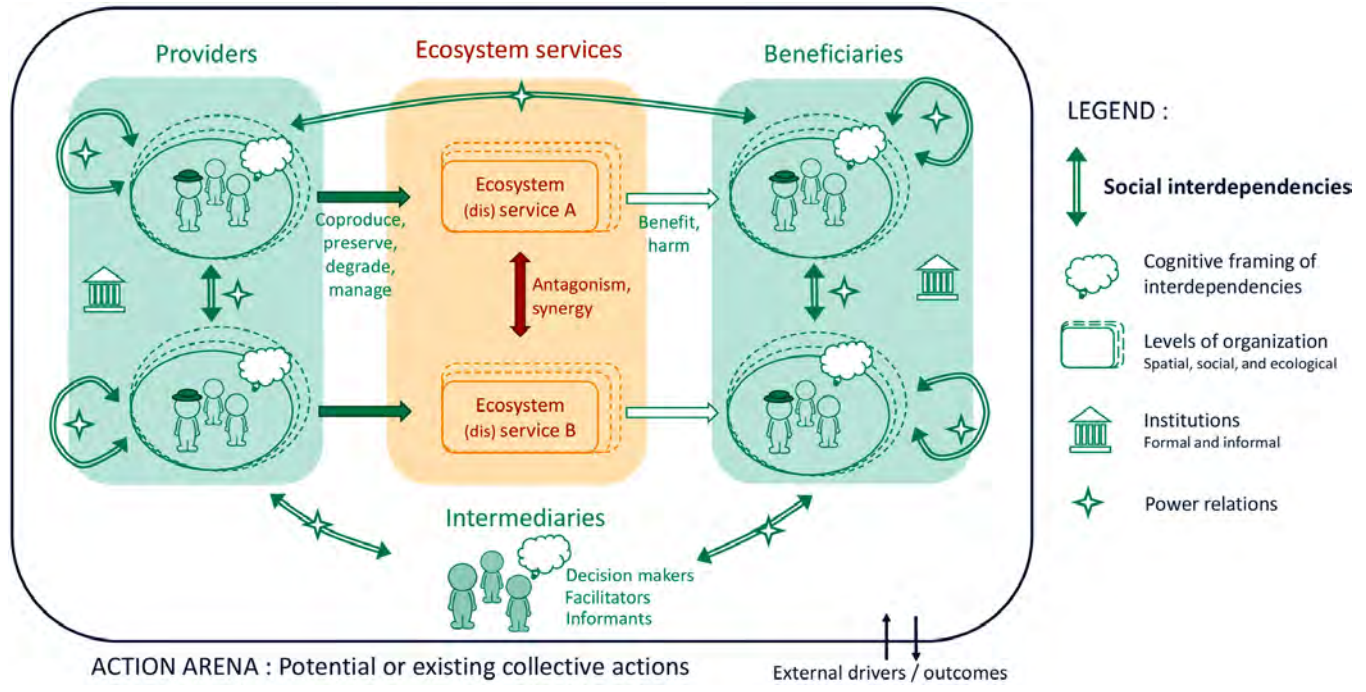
Providers

Ecosystem services

Beneficiaries

Ecosystem (dis) service A

Coproduce, preserve, degrade, manage

Benefit, harm

Antagonism, synergy

Ecosystem (dis) service B

Intermediaries

Decision makers
Facilitators
Informants

ACTION ARENA : Potential or existing collective actions

External drivers / outcomes

LEGEND :

Social interdependencies

Cognitive framing of interdependencies

Levels of organization
Spatial, social, and ecological

Institutions
Formal and informal

Power relations